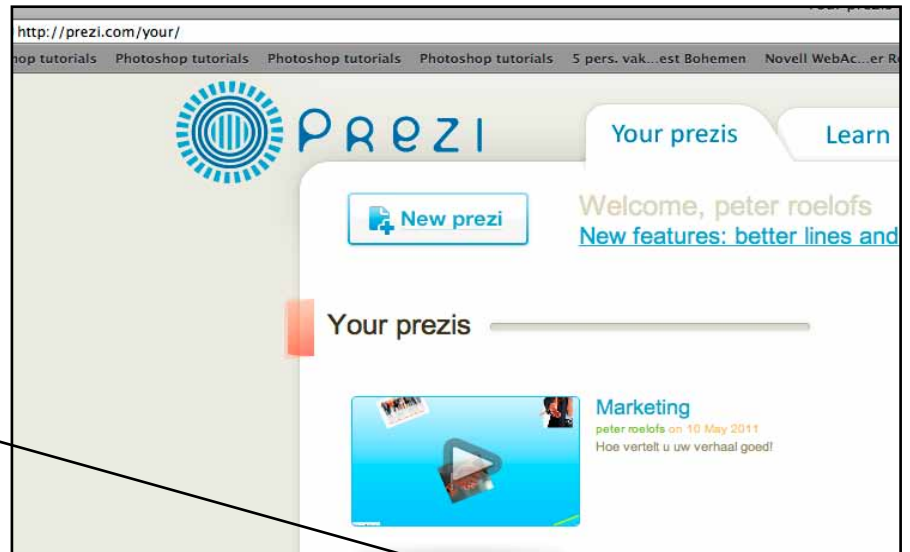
http://prezi.com/your/

op tutorials Photoshop tutorials Photoshop tutorials Photoshop tutorials 5 pers. vak...est Bohemen Novell WebAc...er R

PREZI

Your prezis

Learn

New prezi

Welcome, peter roelofs

New features: better lines and

Your prezis

Marketing

peter roelofs on 10 May 2011

Hoe vertelt u uw verhaal goed!